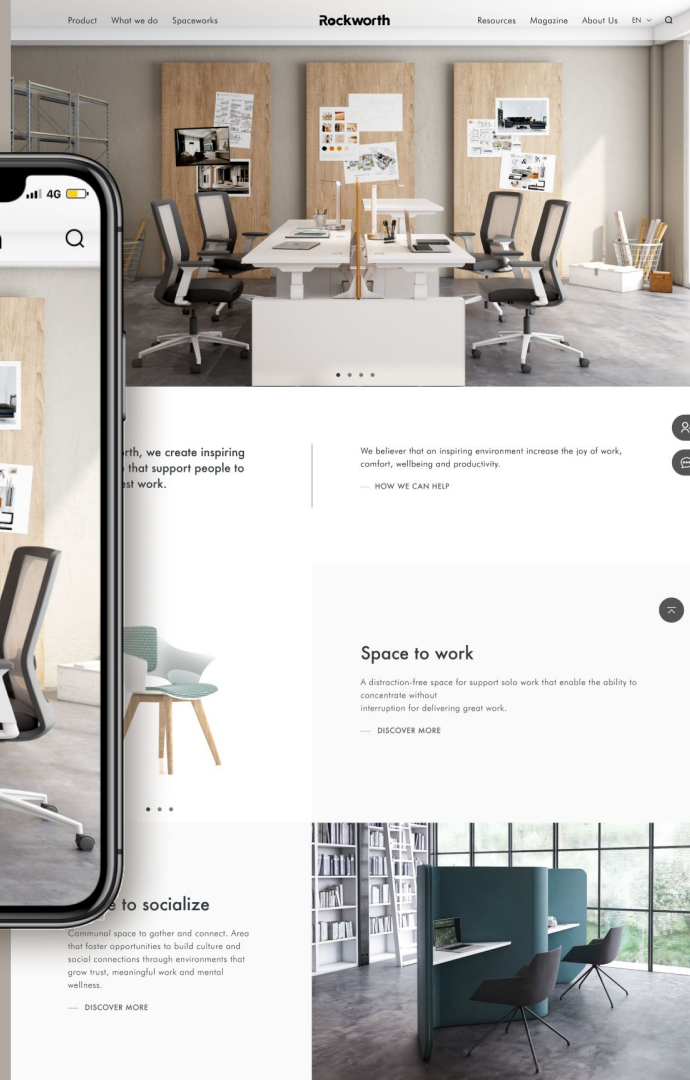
Product What we do Spaceworks

Rockworth

Resources Magazine About Us EN

4G

orth, we create inspiring that support people to est work.

We believer that an inspiring environment increase the joy of work, comfort, wellbeing and productivity.

— HOW WE CAN HELP

Space to work

A distraction-free space for support solo work that enable the ability to concentrate without interruption for delivering great work.

— DISCOVER MORE

e to socialize

Communal space to gather and connect. Area that foster opportunities to build culture and social connections through environments that grow trust, meaningful work and mental wellness.

— DISCOVER MORE